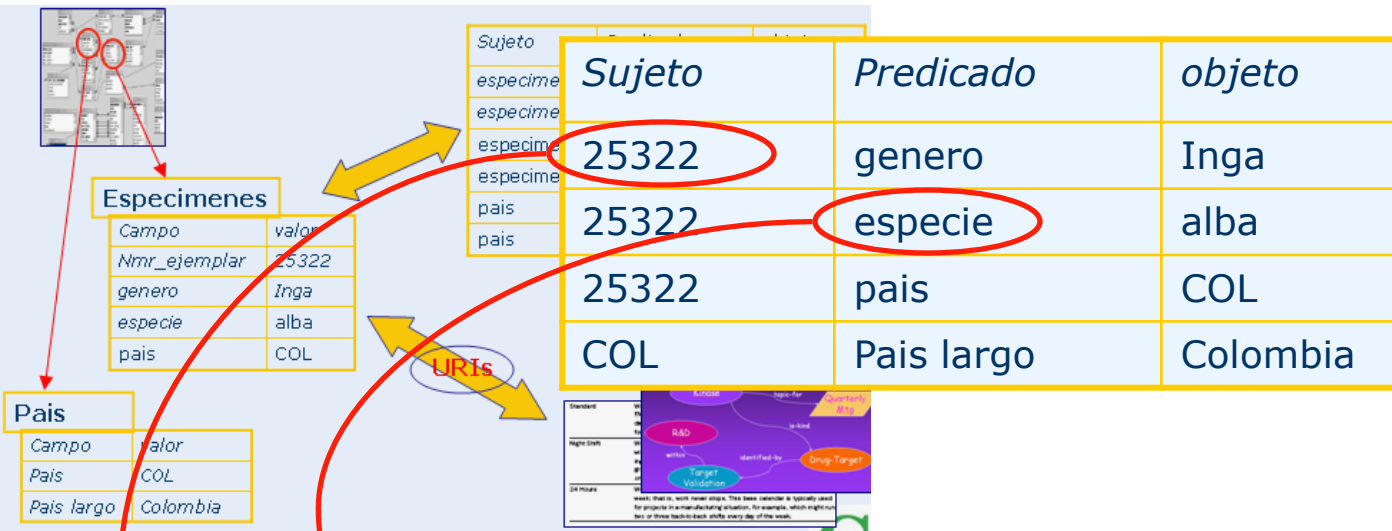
Especimenes

| Campo | valor |
|---|---|
| Nmr_ejemplar | 25322 |
| genero | Inga |
| especie | alba |
| pais | COL |

Pais

| Campo | valor |
|---|---|
| Pais | COL |
| Pais largo | Colombia |

| Sujeto | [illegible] |
|---|---|
| especime | |
| especime | |
| especime | |
| especime | |
| pais | |
| pais | |

URIs

| Sujeto | Predicado | objeto |
|---|---|---|
| 25322 | genero | Inga |
| 25322 | especie | alba |
| 25322 | pais | COL |
| COL | Pais largo | Colombia |

Standard

Night Shift

24 Hours

week; that is, work never stops. This base calendar is typically used for projects in a manufacturing situation, for example, which might run two or three back-to-back shifts every day of the week.

Kiosk

topic-for

Quarterly Mtg

R&D

is-kind

within

identified-by

Drug-Target

Target Validation